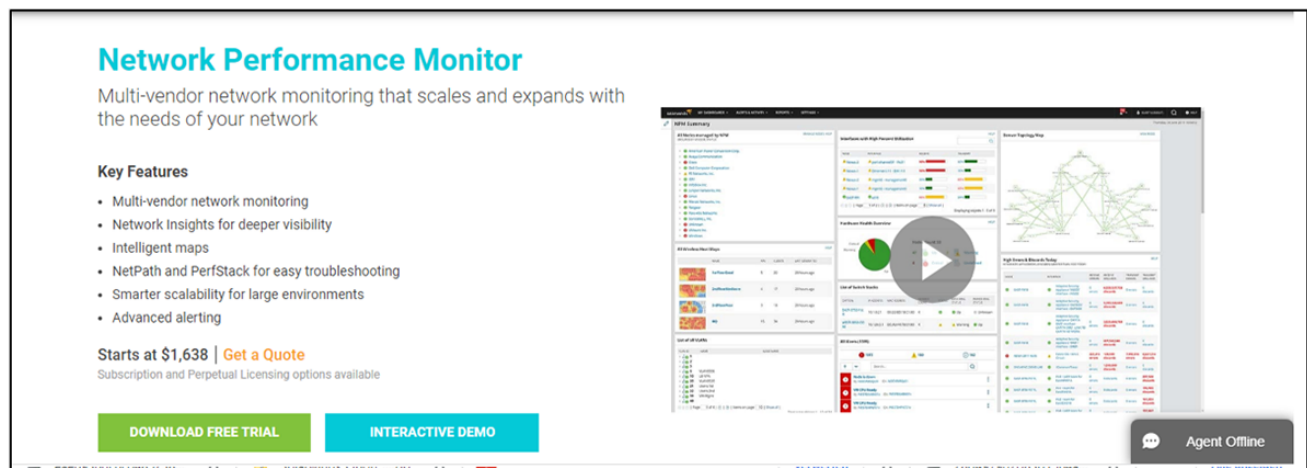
Network Performance Monitor

Multi-vendor network monitoring that scales and expands with the needs of your network

Key Features

- Multi-vendor network monitoring
- Network Insights for deeper visibility
- Intelligent maps
- NetPath and PerfStack for easy troubleshooting
- Smarter scalability for large environments
- Advanced alerting

Starts at $1,638 | Get a Quote

Subscription and Perpetual Licensing options available

DOWNLOAD FREE TRIAL

INTERACTIVE DEMO

Agent Offline